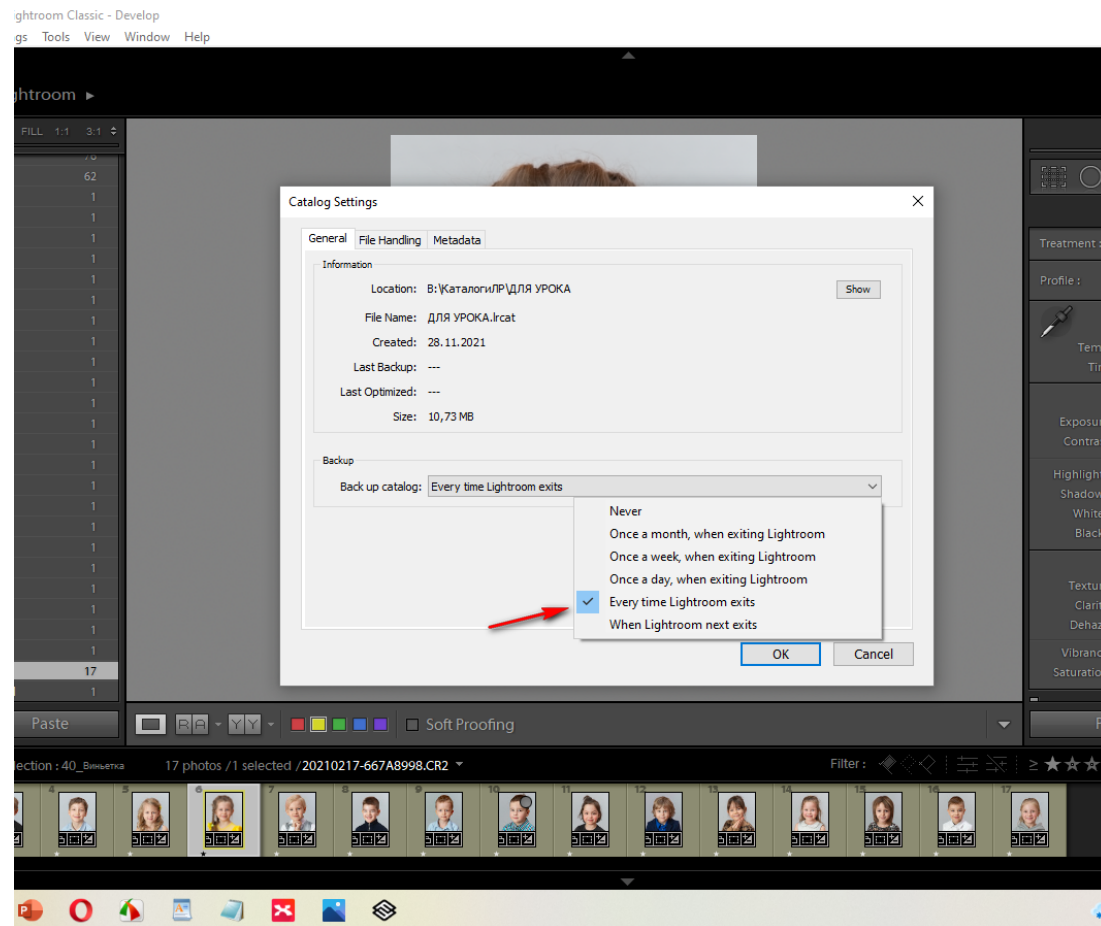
ghtroom Classic - Develop
gs Tools View Window Help

ghtroom ▸

FILL 1:1 3:1

62
1
1
1
1
1
1
1
1
1
1
1
1
1
1
1
1
1
1
1
1
1
1
1
17
1

Catalog Settings

General File Handling Metadata

Information

Location: B:\КаталогиЛР\ДЛЯ УРОКА
Show

File Name: ДЛЯ УРОКА.lrcat

Created: 28.11.2021

Last Backup: ---

Last Optimized: ---

Size: 10,73 MB

Backup

Back up catalog: Every time Lightroom exits

Never
Once a month, when exiting Lightroom
Once a week, when exiting Lightroom
Once a day, when exiting Lightroom
Every time Lightroom exits
When Lightroom next exits

OK Cancel

Treatment :
Profile :
Tem
Tin
Exposu
Contra
Highligh
Shadow
White
Black
Textu
Clari
Dehaz
Vibranc
Saturatio

Paste

Soft Proofing

ection : 40_Виньетка 17 photos /1 selected /20210217-667A8998.CR2

Filter :

5 6 7 8 9 10 11 12 13 14 15 16 17